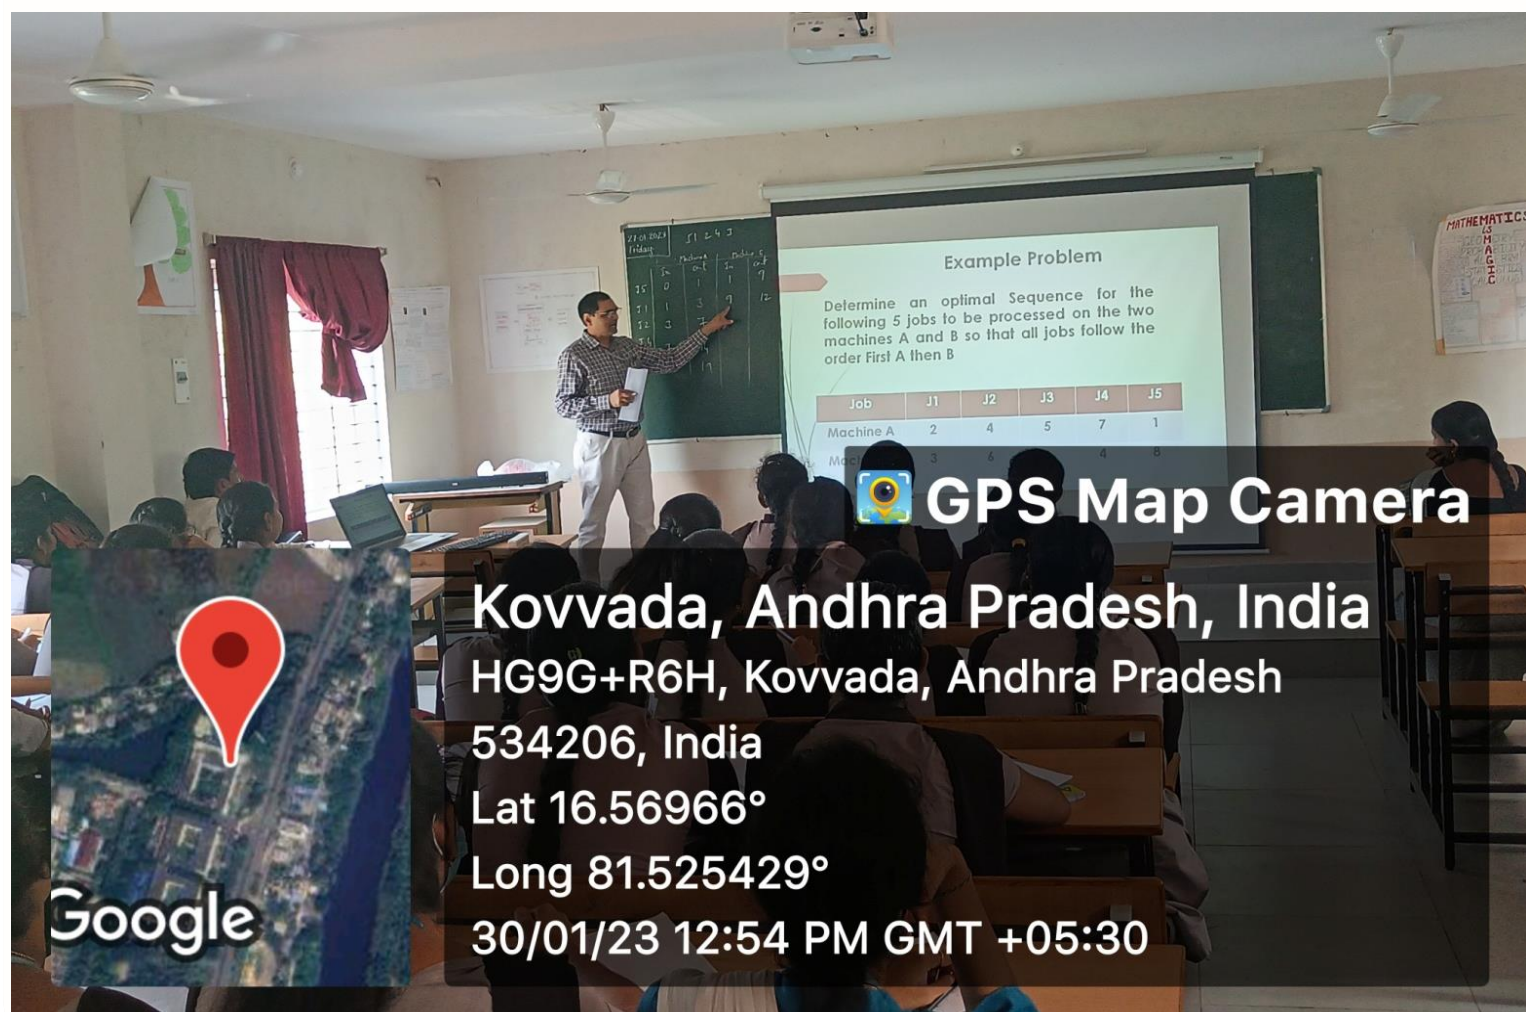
Example Problem

Determine an optimal Sequence for the following 5 jobs to be processed on the two machines A and B so that all jobs follow the order First A then B

| Job | J1 | J2 | J3 | J4 | J5 |
|---|---|---|---|---|---|
| Machine A | 2 | 4 | 5 | 7 | 1 |
| Mac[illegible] | 3 | 6 | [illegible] | 4 | 8 |

MATHEMATICS IS MAGIC

GPS Map Camera

Kovvada, Andhra Pradesh, India
HG9G+R6H, Kovvada, Andhra Pradesh 534206, India
Lat 16.56966°
Long 81.525429°
30/01/23 12:54 PM GMT +05:30

Google